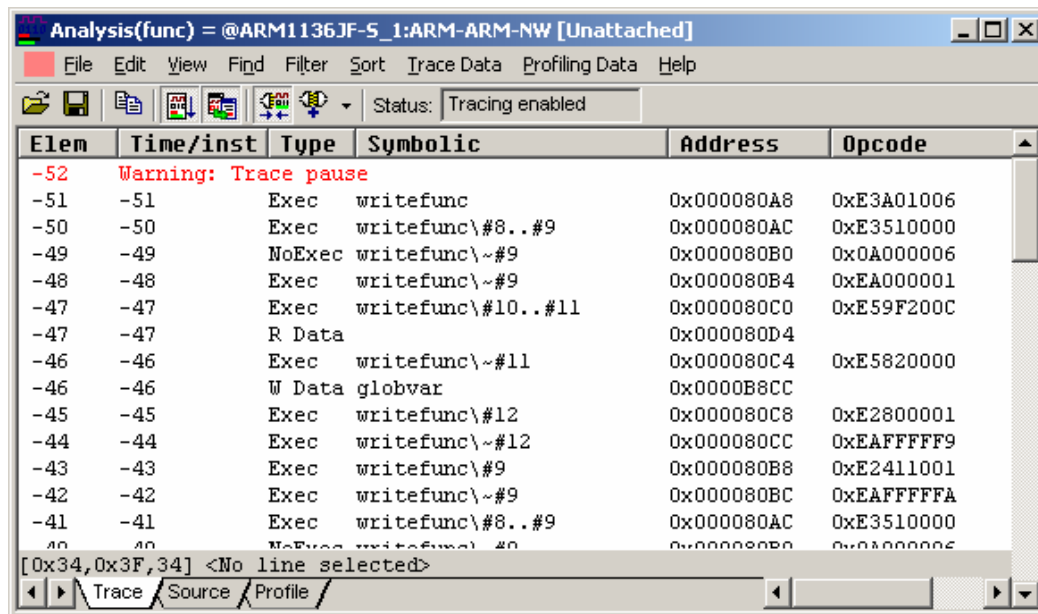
Analysis(func) = @ARM1136JF-S_1:ARM-ARM-NW [Unattached]

File Edit View Find Filter Sort Trace Data Profiling Data Help

Status: Tracing enabled

| Elem | Time/inst | Type | Symbolic | Address | Opcode |
|---|---|---|---|---|---|
| -52 | Warning: Trace pause | | | | |
| -51 | -51 | Exec | writefunc | 0x000080A8 | 0xE3A01006 |
| -50 | -50 | Exec | writefunc\#8..#9 | 0x000080AC | 0xE3510000 |
| -49 | -49 | NoExec | writefunc\~#9 | 0x000080B0 | 0x0A000006 |
| -48 | -48 | Exec | writefunc\~#9 | 0x000080B4 | 0xEA000001 |
| -47 | -47 | Exec | writefunc\#10..#11 | 0x000080C0 | 0xE59F200C |
| -47 | -47 | R Data | | 0x000080D4 | |
| -46 | -46 | Exec | writefunc\~#11 | 0x000080C4 | 0xE5820000 |
| -46 | -46 | W Data | globvar | 0x0000B8CC | |
| -45 | -45 | Exec | writefunc\#12 | 0x000080C8 | 0xE2800001 |
| -44 | -44 | Exec | writefunc\~#12 | 0x000080CC | 0xEAFFFFF9 |
| -43 | -43 | Exec | writefunc\#9 | 0x000080B8 | 0xE2411001 |
| -42 | -42 | Exec | writefunc\~#9 | 0x000080BC | 0xEAFFFFFA |
| -41 | -41 | Exec | writefunc\#8..#9 | 0x000080AC | 0xE3510000 |
| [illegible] | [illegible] | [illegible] | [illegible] | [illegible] | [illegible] |

[0x34,0x3F,34] <No line selected>

Trace Source Profile